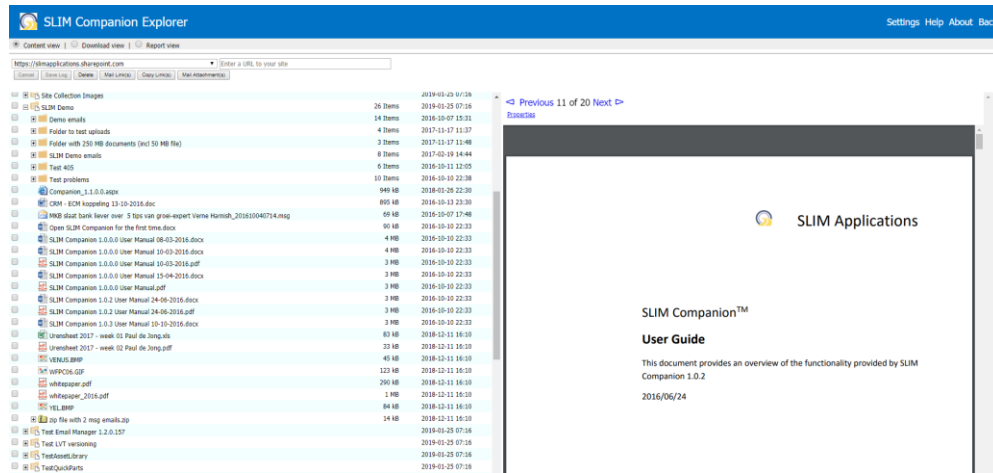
SLIM Companion Explorer

Settings Help About Bac

Content view | Download view | Report view

https://slimapplications.sharepoint.com Enter a URL to your site

Cancel Save Log Delete Mail Link(s) Copy Link(s) Mail Attachment(s)

| | | |
|---|---|---|
| Site Collection Images | | 2019-01-25 07:16 |
| SLIM Demo | 26 Items | 2019-01-25 07:16 |
| Demo emails | 14 Items | 2016-10-07 15:31 |
| Folder to test uploads | 4 Items | 2017-11-17 11:37 |
| Folder with 250 MB documents (incl 50 MB file) | 3 Items | 2017-11-17 11:48 |
| SLIM Demo emails | 8 Items | 2017-02-19 14:44 |
| Test 405 | 6 Items | 2016-10-11 12:05 |
| Test problems | 10 Items | 2016-10-10 22:38 |
| Companion_1.1.0.0.aspx | 949 kB | 2018-01-26 22:30 |
| CRM - ECM koppeling 13-10-2016.doc | 895 kB | 2016-10-13 23:30 |
| MKB slaat bank liever over 5 tips van groei-expert Verne Harnish_201610040714.msg | 69 kB | 2016-10-07 17:48 |
| Open SLIM Companion for the first time.docx | 90 kB | 2016-10-10 22:33 |
| SLIM Companion 1.0.0.0 User Manual 08-03-2016.docx | 4 MB | 2016-10-10 22:33 |
| SLIM Companion 1.0.0.0 User Manual 10-03-2016.docx | 4 MB | 2016-10-10 22:33 |
| SLIM Companion 1.0.0.0 User Manual 10-03-2016.pdf | 3 MB | 2016-10-10 22:33 |
| SLIM Companion 1.0.0.0 User Manual 15-04-2016.docx | 3 MB | 2016-10-10 22:33 |
| SLIM Companion 1.0.0.0 User Manual.pdf | 3 MB | 2016-10-10 22:33 |
| SLIM Companion 1.0.2 User Manual 24-06-2016.docx | 3 MB | 2016-10-10 22:33 |
| SLIM Companion 1.0.2 User Manual 24-06-2016.pdf | 3 MB | 2016-10-10 22:33 |
| SLIM Companion 1.0.3 User Manual 10-10-2016.docx | 3 MB | 2016-10-10 22:33 |
| Urensheet 2017 - week 01 Paul de Jong.xls | 83 kB | 2018-12-11 16:10 |
| Urensheet 2017 - week 02 Paul de Jong.pdf | 33 kB | 2018-12-11 16:10 |
| VENUS.BMP | 45 kB | 2018-12-11 16:10 |
| WFPC06.GIF | 123 kB | 2018-12-11 16:10 |
| whitepaper.pdf | 290 kB | 2018-12-11 16:10 |
| whitepaper_2016.pdf | 1 MB | 2018-12-11 16:10 |
| YEL.BMP | 84 kB | 2018-12-11 16:10 |
| zip file with 2 msg emails.zip | 14 kB | 2018-12-11 16:10 |
| Test Email Manager 1.2.0.157 | | 2019-01-25 07:16 |
| Test LVT versioning | | 2019-01-25 07:16 |
| TestAssetLibrary | | 2019-01-25 07:16 |
| TestQuickParts | | 2019-01-25 07:16 |

◁ Previous 11 of 20 Next ▷
Properties

SLIM Applications

SLIM Companion™

User Guide

This document provides an overview of the functionality provided by SLIM Companion 1.0.2

2016/06/24